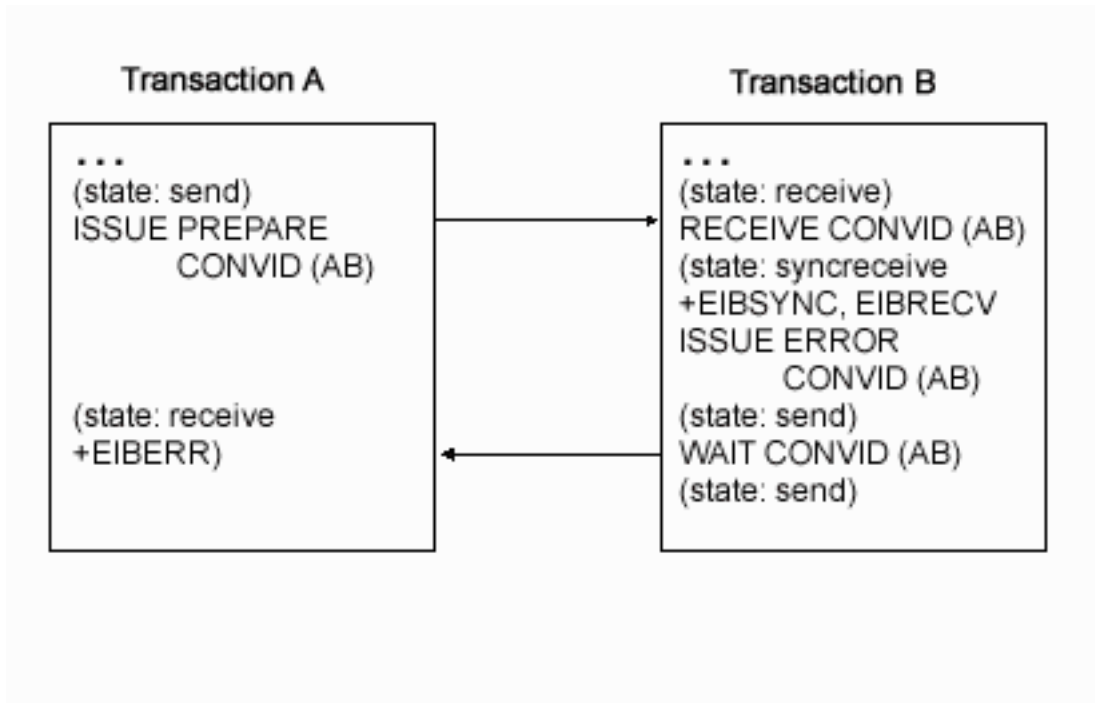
Transaction A

...
(state: send)
ISSUE PREPARE
CONVID (AB)

(state: receive
+EIBERR)

Transaction B

...
(state: receive)
RECEIVE CONVID (AB)
(state: syncreceive
+EIBSYNC, EIBRECV
ISSUE ERROR
CONVID (AB)
(state: send)
WAIT CONVID (AB)
(state: send)